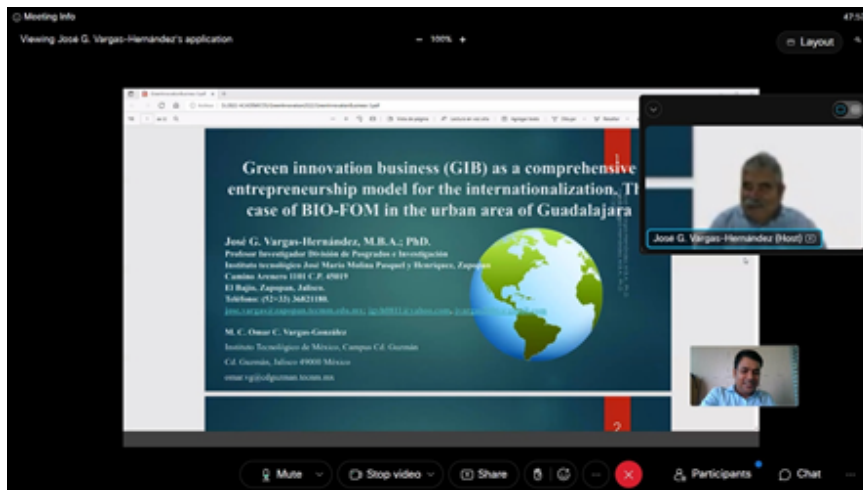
Meeting Info

47:5

Viewing José G. Vargas-Hernández's application

100%

Layout

Green innovation business (GIB) as a comprehensive entrepreneurship model for the internationalization. Th case of BIO-FOM in the urban area of Guadalajara

José G. Vargas-Hernández, M.B.A.; PhD.
Profesor Investigador División de Posgrados e Investigación
Instituto tecnológico José Mario Molina Pasquel y Henríquez, Zapopan
Camino Arenero 1101 C.P. 45019
El Bajío, Zapopan, Jalisco.
Teléfono: (52+33) 36821180.
jose.vargas@zapopan.tecmm.edu.mx; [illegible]

M. C. Omar C. Vargas-González
Instituto Tecnológico de México, Campus Cd. Guzmán
Cd. Guzmán, Jalisco 49000 México
omar.vg@cdguzman.tecnm.mx

2

José G. Vargas-Hernández (Host)

Mute

Stop video

Share

Participants

Chat